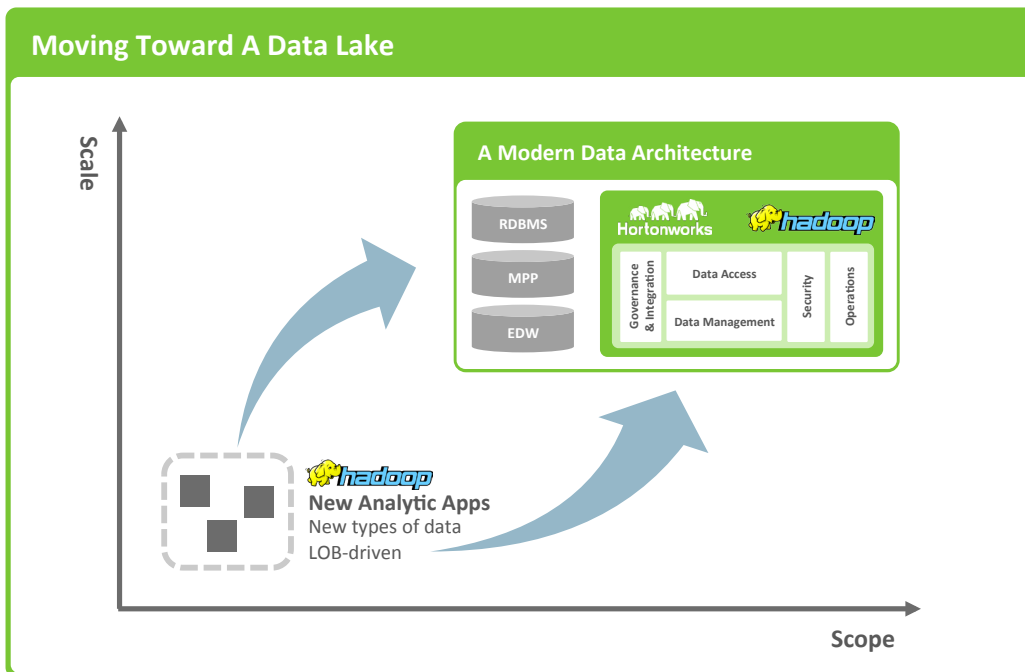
Moving Toward A Data Lake

Scale

A Modern Data Architecture

RDBMS

MPP

EDW

Hortonworks

hadoop

Governance & Integration

Data Access

Data Management

Security

Operations

hadoop

New Analytic Apps

New types of data

LOB-driven

Scope